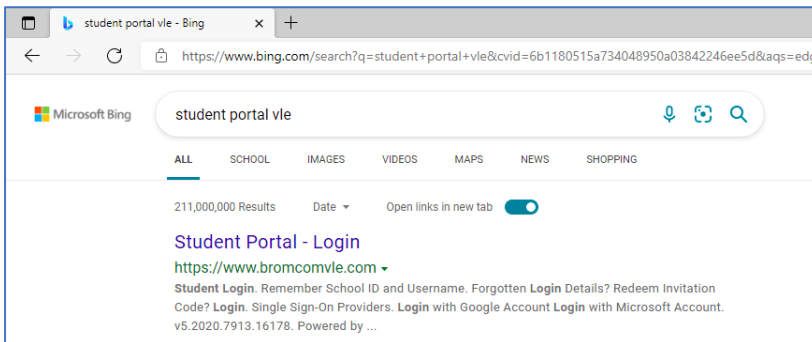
student portal vle - Bing

https://www.bing.com/search?q=student+portal+vle&cvid=6b1180515a734048950a03842246ee5d&aqs=ed

Microsoft Bing

student portal vle

ALL SCHOOL IMAGES VIDEOS MAPS NEWS SHOPPING

211,000,000 Results Date Open links in new tab

Student Portal - Login

https://www.bromcomvle.com

Student Login. Remember School ID and Username. Forgotten Login Details? Redeem Invitation Code? Login. Single Sign-On Providers. Login with Google Account Login with Microsoft Account. v5.2020.7913.16178. Powered by ...